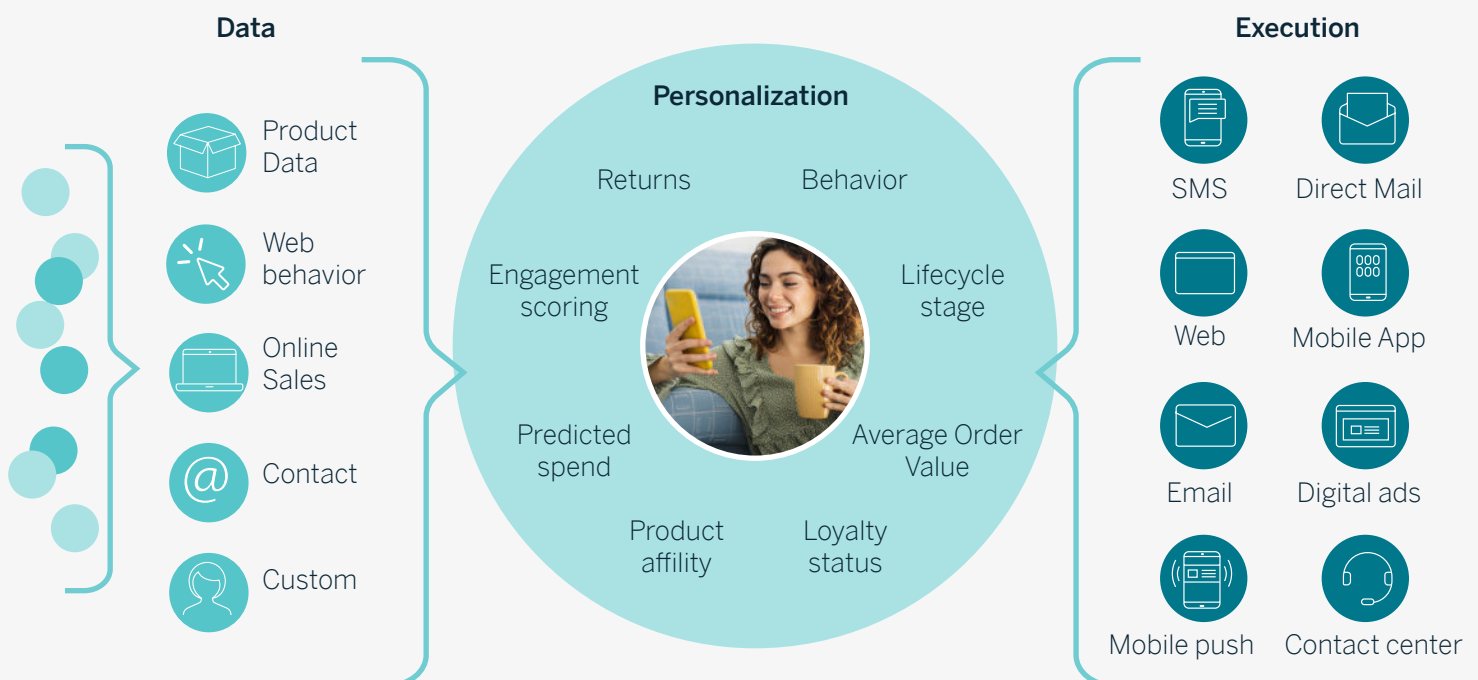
Data

Product Data

Web behavior

Online Sales

Contact

Custom

Personalization

Returns

Behavior

Engagement scoring

Lifecycle stage

Predicted spend

Average Order Value

Product affility

Loyalty status

Execution

SMS

Direct Mail

Web

Mobile App

Email

Digital ads

Mobile push

Contact center